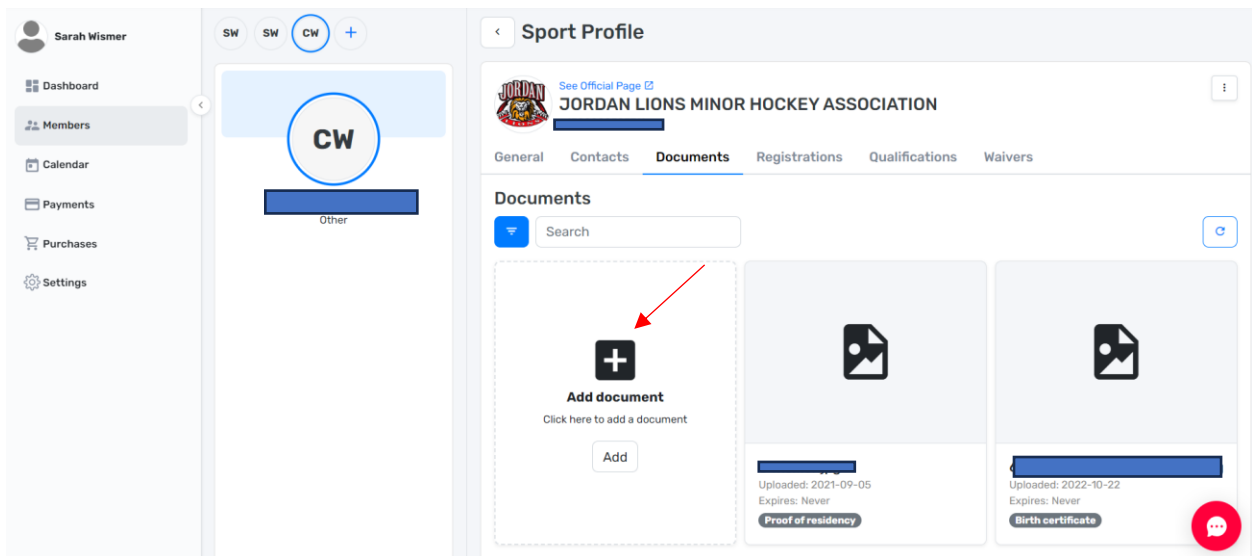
Sarah Wismer

Dashboard

Members

Calendar

Payments

Purchases

Settings

SW SW CW +

CW

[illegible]

Other

Sport Profile

JORDAN

See Official Page

JORDAN LIONS MINOR HOCKEY ASSOCIATION

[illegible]

General Contacts Documents Registrations Qualifications Waivers

Documents

Search

Add document

Click here to add a document

Add

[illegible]

Uploaded: 2021-09-05

Expires: Never

Proof of residency

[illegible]

Uploaded: 2022-10-22

Expires: Never

Birth certificate